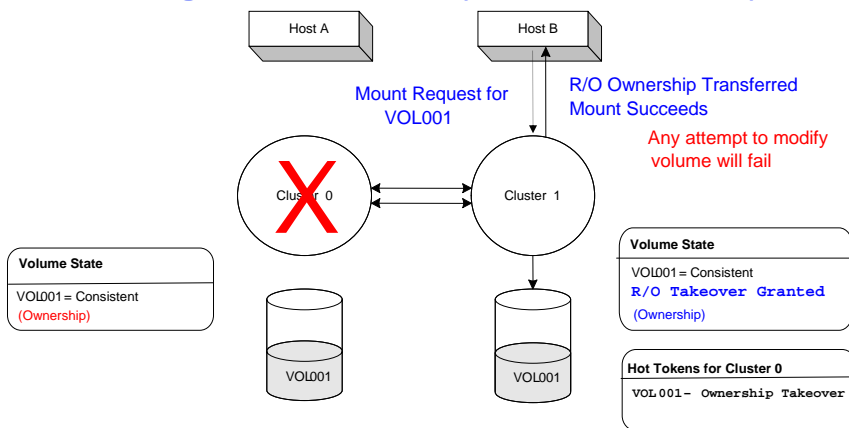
Host A

Host B

Mount Request for VOL001

R/O Ownership Transferred
Mount Succeeds

Any attempt to modify volume will fail

Clus  r 0

Cluster 1

Volume State

VOL001 = Consistent
(Ownership)

Volume State

VOL001 = Consistent
R/O Takeover Granted
(Ownership)

VOL001

VOL001

Hot Tokens for Cluster 0

VOL001- Ownership Takeover